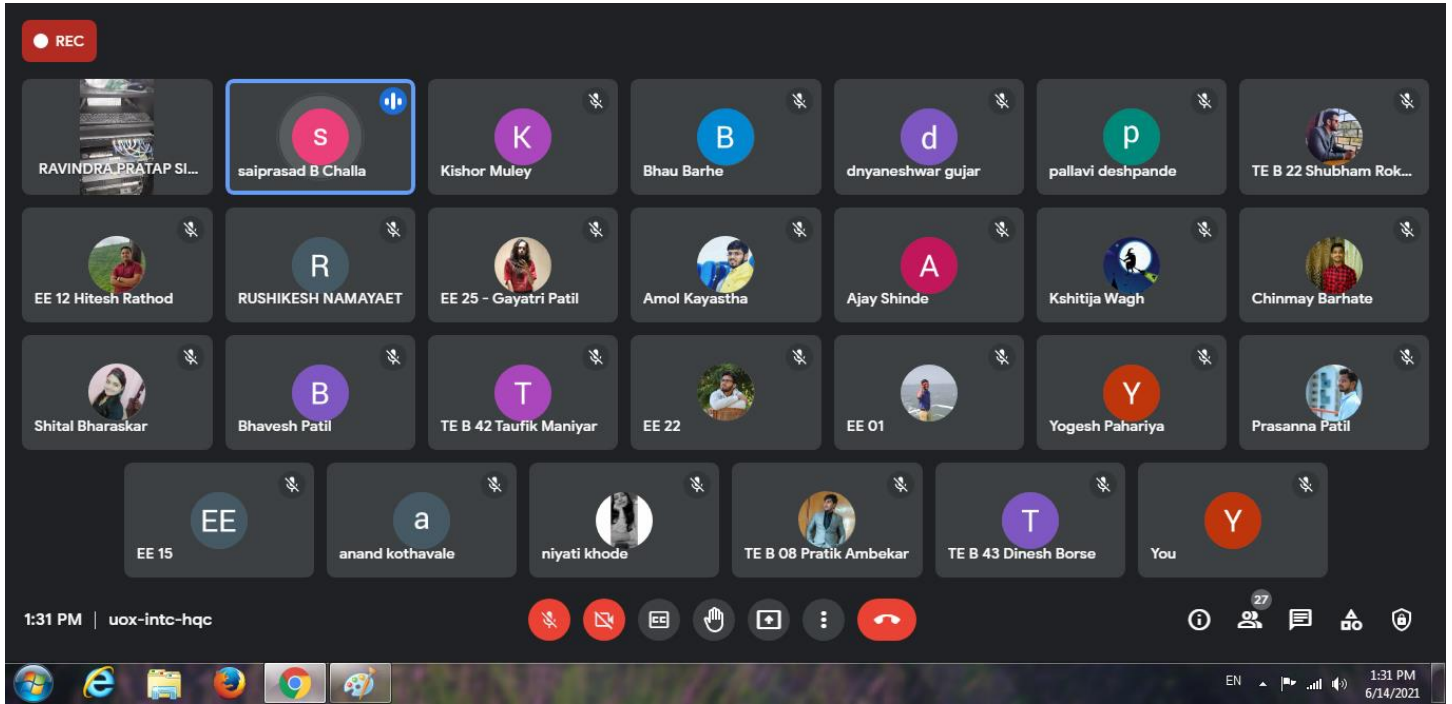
REC

RAVINDRA PRATAP SI...

s
saiprasad B Challa

K
Kishor Muley

B
Bhau Barhe

d
dnyaneshwar gujar

p
pallavi deshpande

TE B 22 Shubham Rok...

EE 12 Hitesh Rathod

R
RUSHIKESH NAMAYAET

EE 25 - Gayatri Patil

Amol Kayastha

A
Ajay Shinde

Kshitija Wagh

Chinmay Barhate

Shital Bharaskar

B
Bhavesh Patil

T
TE B 42 Taufik Maniyar

EE 22

EE 01

Y
Yogesh Pahariya

Prasanna Patil

EE
EE 15

a
anand kothavale

niyati khode

TE B 08 Pratik Ambekar

T
TE B 43 Dinesh Borse

Y
You

1:31 PM | uox-intc-hqc

27

EN

1:31 PM
6/14/2021